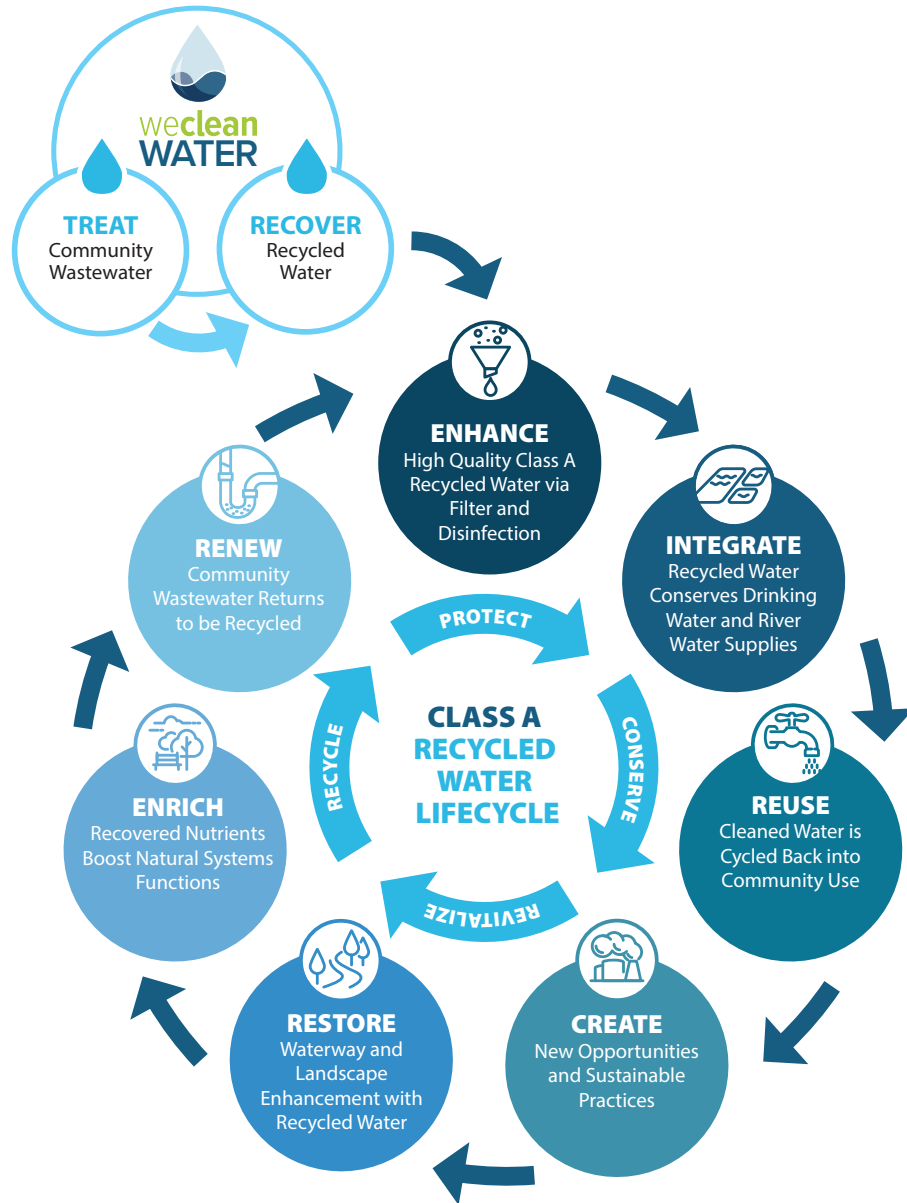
weclean WATER

TREAT
Community Wastewater

RECOVER
Recycled Water

ENHANCE
High Quality Class A Recycled Water via Filter and Disinfection

INTEGRATE
Recycled Water Conserves Drinking Water and River Water Supplies

REUSE
Cleaned Water is Cycled Back into Community Use

CREATE
New Opportunities and Sustainable Practices

RESTORE
Waterway and Landscape Enhancement with Recycled Water

ENRICH
Recovered Nutrients Boost Natural Systems Functions

RENEW
Community Wastewater Returns to be Recycled

PROTECT
CONSERVE
REVITALIZE
RECYCLE

CLASS A RECYCLED WATER LIFECYCLE